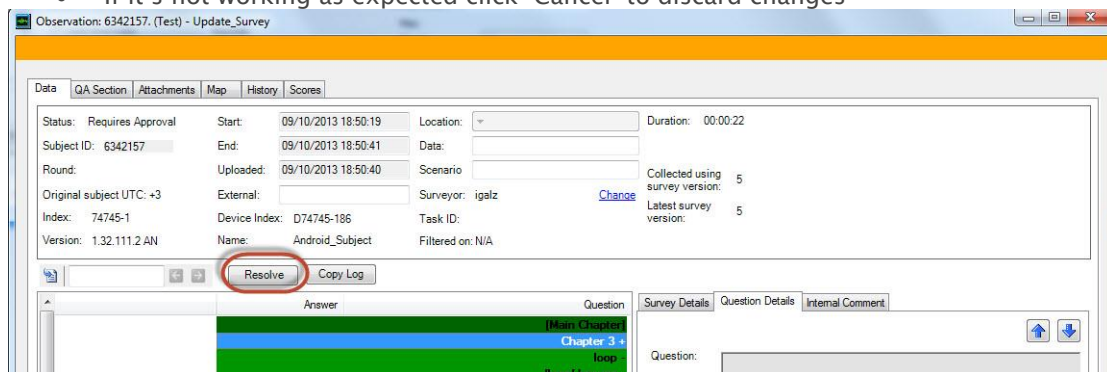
• If it's not working as expected click "Cancel" to discard changes

Observation: 6342157. (Test) - Update_Survey

Data | QA Section | Attachments | Map | History | Scores

Status: Requires Approval
Subject ID: 6342157
Round:
Original subject UTC: +3
Index: 74745-1
Version: 1.32.111.2 AN

Start: 09/10/2013 18:50:19
End: 09/10/2013 18:50:41
Uploaded: 09/10/2013 18:50:40
External:
Device Index: D74745-186
Name: Android_Subject

Location:
Data:
Scenario
Surveyor: igalz Change
Task ID:
Filtered on: N/A

Duration: 00:00:22
Collected using survey version: 5
Latest survey version: 5

Resolve Copy Log

Answer Question
[Main Chapter]
Chapter 3 +
loop -
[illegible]

Survey Details | Question Details | Internal Comment

Question: